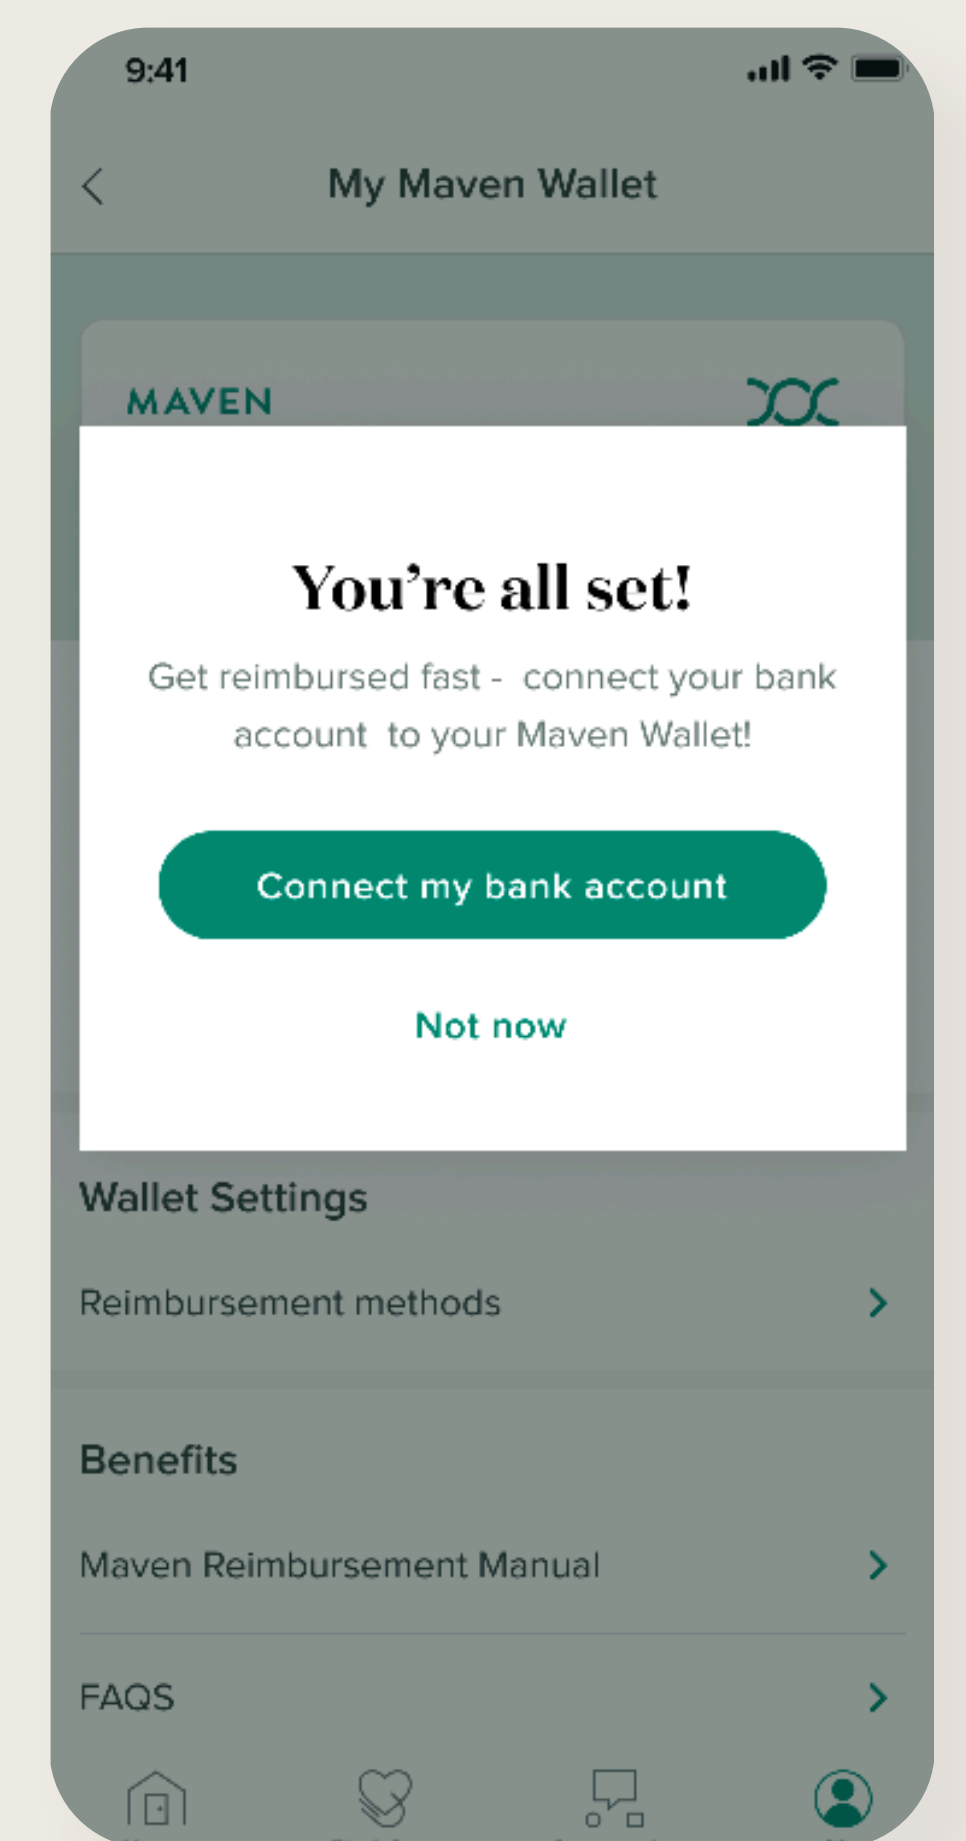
9:41

My Maven Wallet

MAVEN

You're all set!

Get reimbursed fast - connect your bank account to your Maven Wallet!

Connect my bank account

Not now

Wallet Settings

Reimbursement methods

Benefits

Maven Reimbursement Manual

FAQS